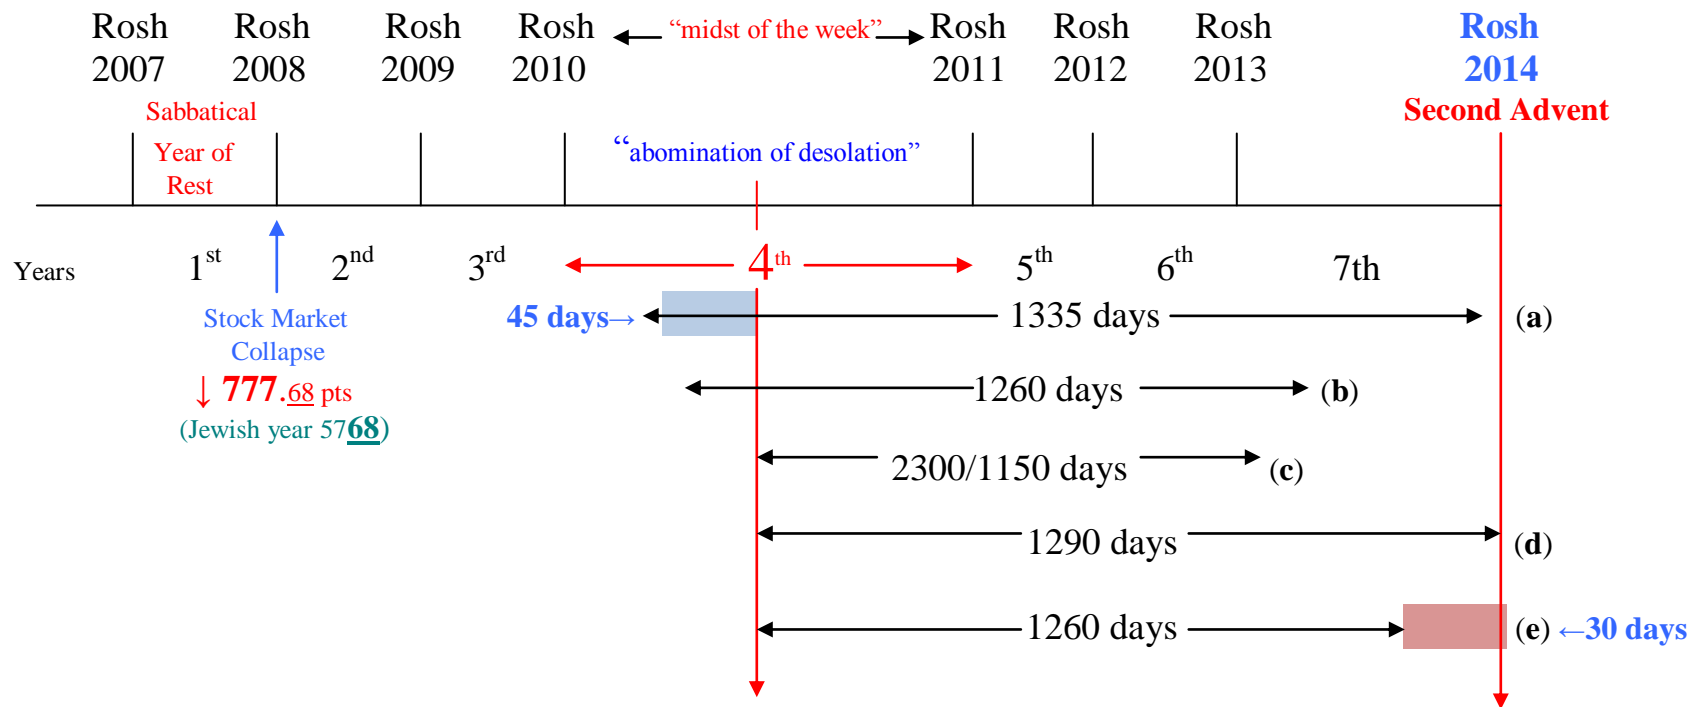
Rosh 2007 Rosh 2008 Rosh 2009 Rosh 2010 ← "midst of the week" → Rosh 2011 Rosh 2012 Rosh 2013 Rosh 2014

Second Advent

Sabbatical Year of Rest

"abomination of desolation"

Years $1^{st}$ $2^{nd}$ $3^{rd}$ $4^{th}$ $5^{th}$ $6^{th}$ 7th

Stock Market Collapse
↓ 777.68 pts
(Jewish year 5768)

45 days→ 1335 days (a)

1260 days (b)

2300/1150 days (c)

1290 days (d)

1260 days (e) ←30 days